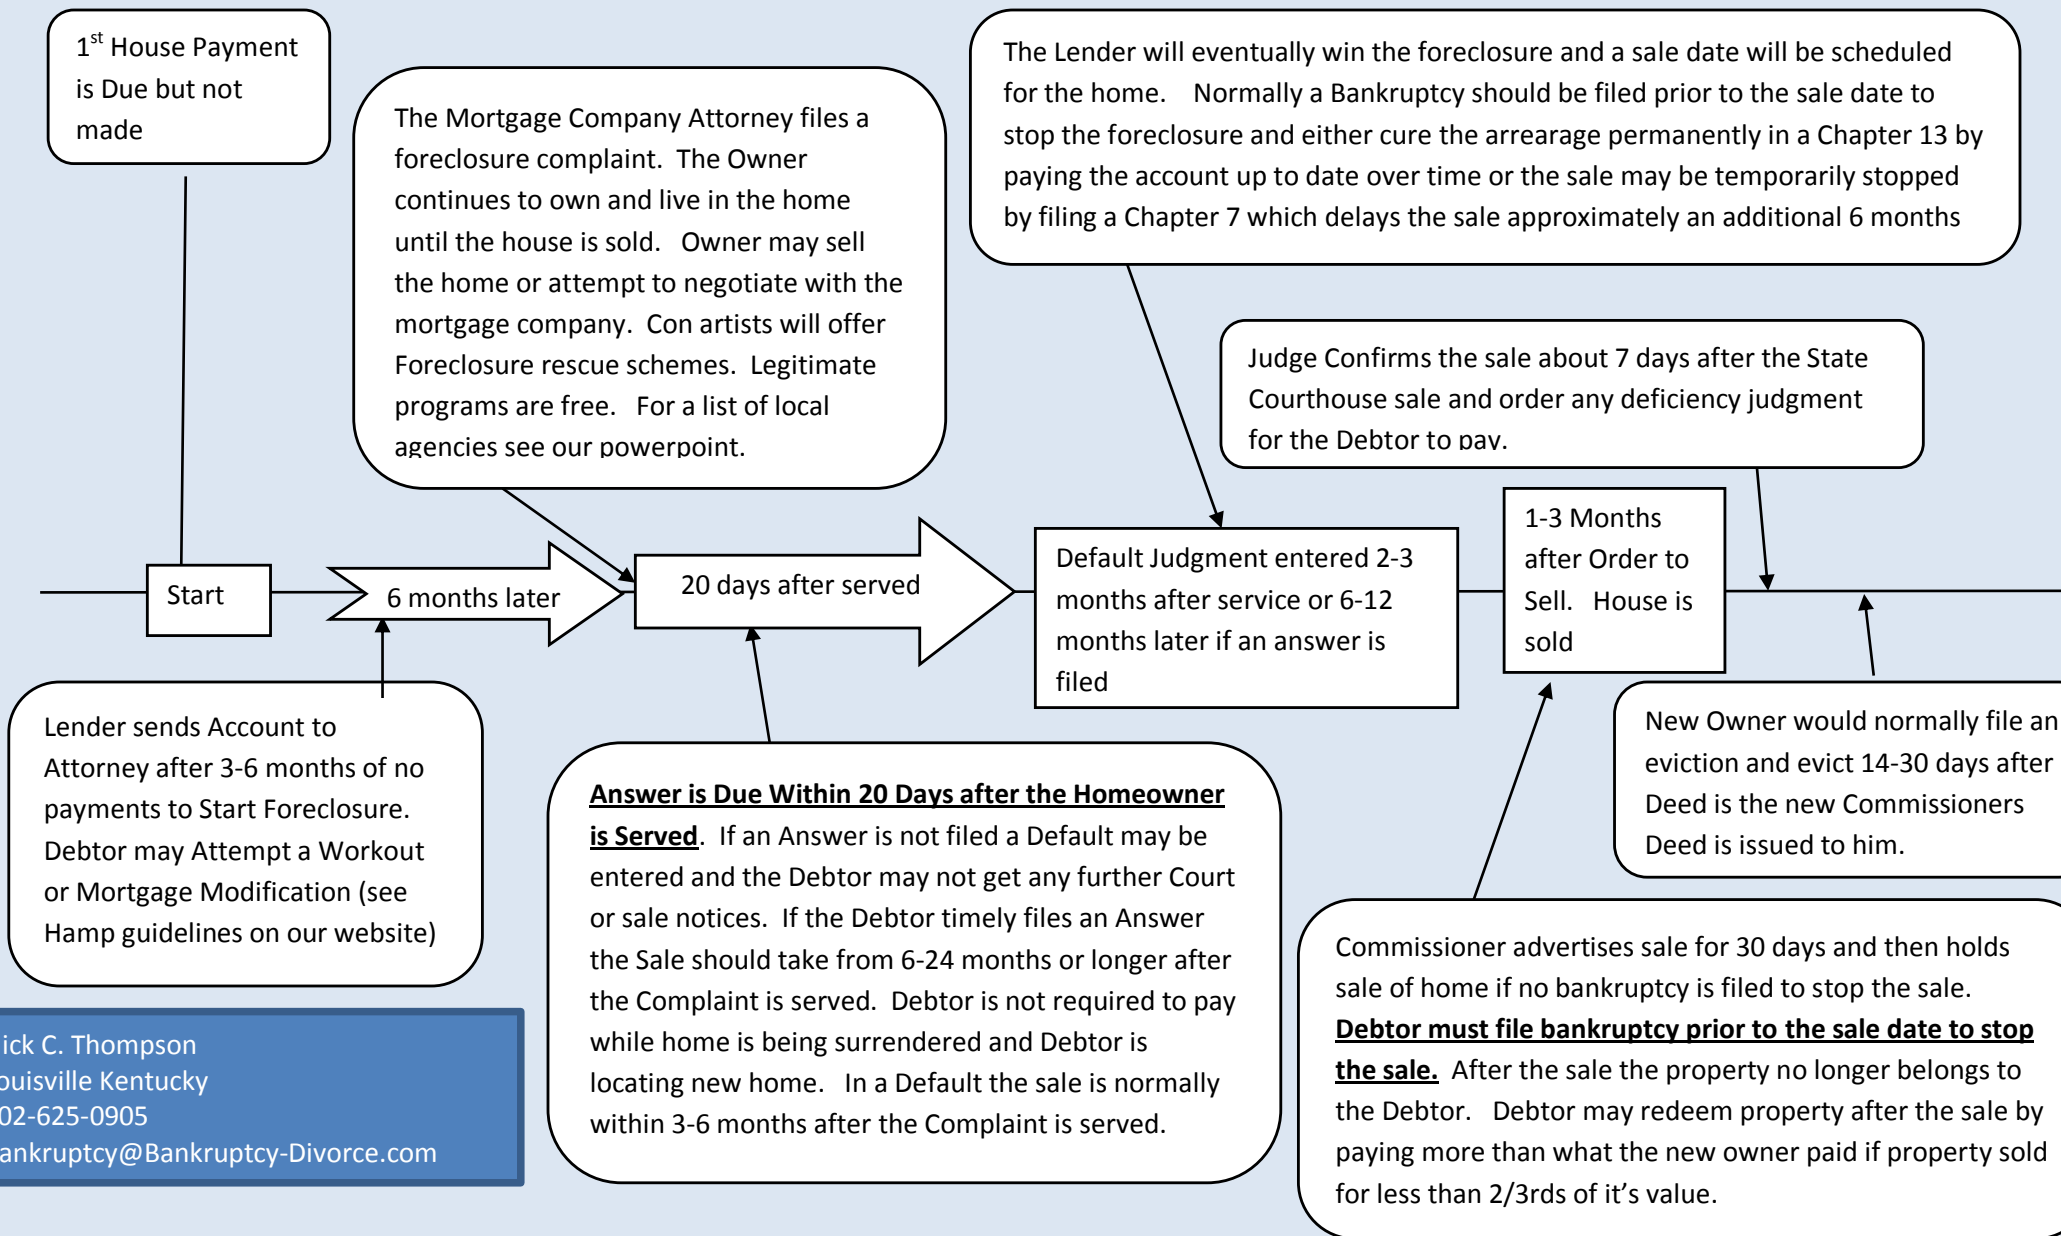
1$^{st}$ House Payment is Due but not made

The Mortgage Company Attorney files a foreclosure complaint. The Owner continues to own and live in the home until the house is sold. Owner may sell the home or attempt to negotiate with the mortgage company. Con artists will offer Foreclosure rescue schemes. Legitimate programs are free. For a list of local agencies see our powerpoint.

The Lender will eventually win the foreclosure and a sale date will be scheduled for the home. Normally a Bankruptcy should be filed prior to the sale date to stop the foreclosure and either cure the arrearage permanently in a Chapter 13 by paying the account up to date over time or the sale may be temporarily stopped by filing a Chapter 7 which delays the sale approximately an additional 6 months

Judge Confirms the sale about 7 days after the State Courthouse sale and order any deficiency judgment for the Debtor to pay.

Start

6 months later

20 days after served

Default Judgment entered 2-3 months after service or 6-12 months later if an answer is filed

1-3 Months after Order to Sell. House is sold

Lender sends Account to Attorney after 3-6 months of no payments to Start Foreclosure. Debtor may Attempt a Workout or Mortgage Modification (see Hamp guidelines on our website)

Answer is Due Within 20 Days after the Homeowner is Served. If an Answer is not filed a Default may be entered and the Debtor may not get any further Court or sale notices. If the Debtor timely files an Answer the Sale should take from 6-24 months or longer after the Complaint is served. Debtor is not required to pay while home is being surrendered and Debtor is locating new home. In a Default the sale is normally within 3-6 months after the Complaint is served.

New Owner would normally file an eviction and evict 14-30 days after Deed is the new Commissioners Deed is issued to him.

Commissioner advertises sale for 30 days and then holds sale of home if no bankruptcy is filed to stop the sale. Debtor must file bankruptcy prior to the sale date to stop the sale. After the sale the property no longer belongs to the Debtor. Debtor may redeem property after the sale by paying more than what the new owner paid if property sold for less than 2/3rds of it's value.

ick C. Thompson
ouisville Kentucky
02-625-0905
ankruptcy@Bankruptcy-Divorce.com